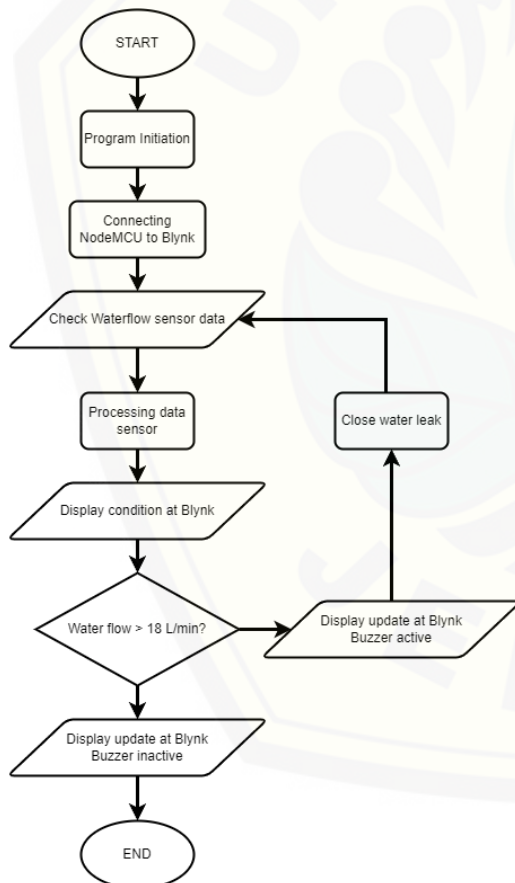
START

Program Initiation

Connecting NodeMCU to Blynk

Check Waterflow sensor data

Processing data sensor

Close water leak

Display condition at Blynk

Water flow > 18 L/min?

Display update at Blynk
Buzzer active

Display update at Blynk
Buzzer inactive

END